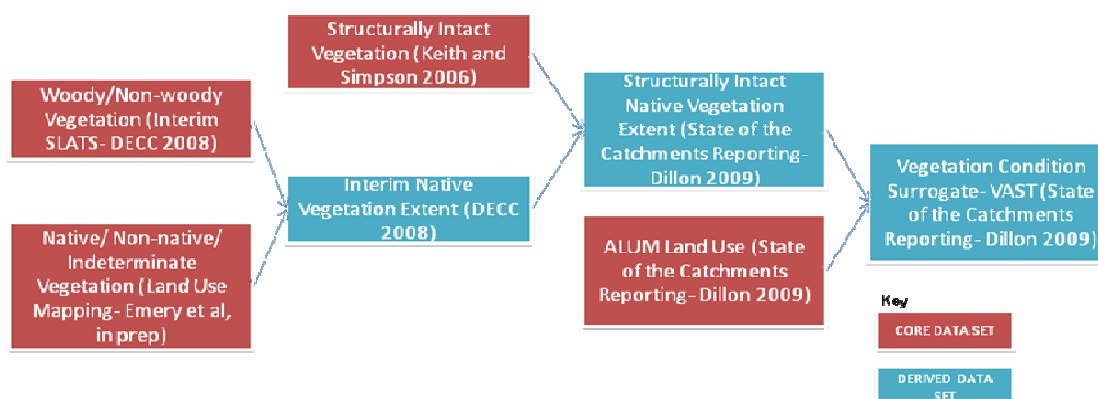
Structurally Intact Vegetation (Keith and Simpson 2006)

Woody/Non-woody Vegetation (Interim SLATS- DECC 2008)

Native/ Non-native/ Indeterminate Vegetation (Land Use Mapping- Emery et al, in prep)

Interim Native Vegetation Extent (DECC 2008)

Structurally Intact Native Vegetation Extent (State of the Catchments Reporting- Dillon 2009)

ALUM Land Use (State of the Catchments Reporting- Dillon 2009)

Vegetation Condition Surrogate- VAST (State of the Catchments Reporting- Dillon 2009)

Key

CORE DATA SET

DERIVED DATA SET